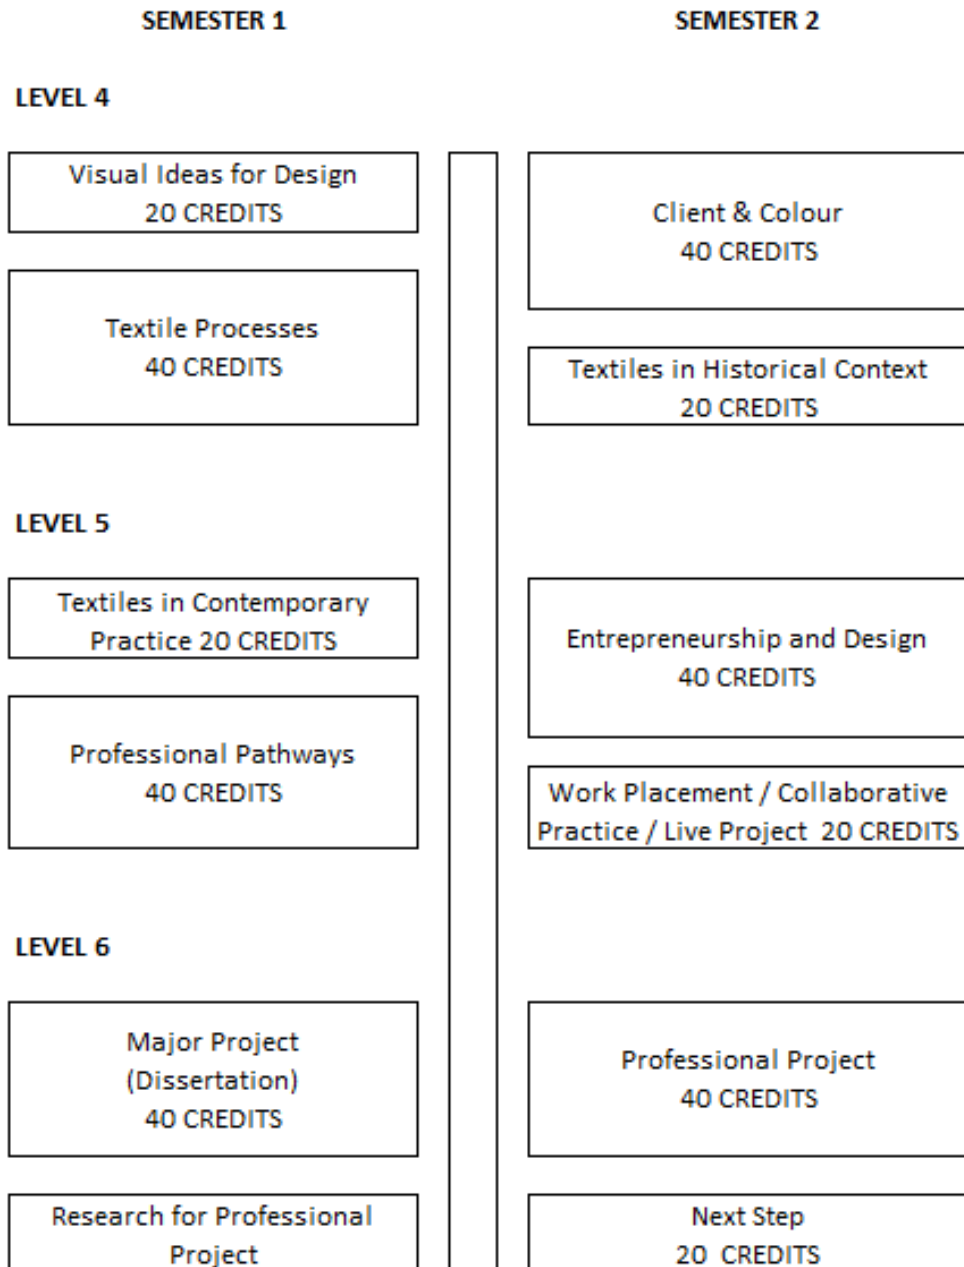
SEMESTER 1

SEMESTER 2

LEVEL 4

Visual Ideas for Design
20 CREDITS

Textile Processes
40 CREDITS

Client & Colour
40 CREDITS

Textiles in Historical Context
20 CREDITS

LEVEL 5

Textiles in Contemporary Practice 20 CREDITS

Professional Pathways
40 CREDITS

Entrepreneurship and Design
40 CREDITS

Work Placement / Collaborative Practice / Live Project 20 CREDITS

LEVEL 6

Major Project (Dissertation)
40 CREDITS

Research for Professional Project

Professional Project
40 CREDITS

Next Step
20 CREDITS